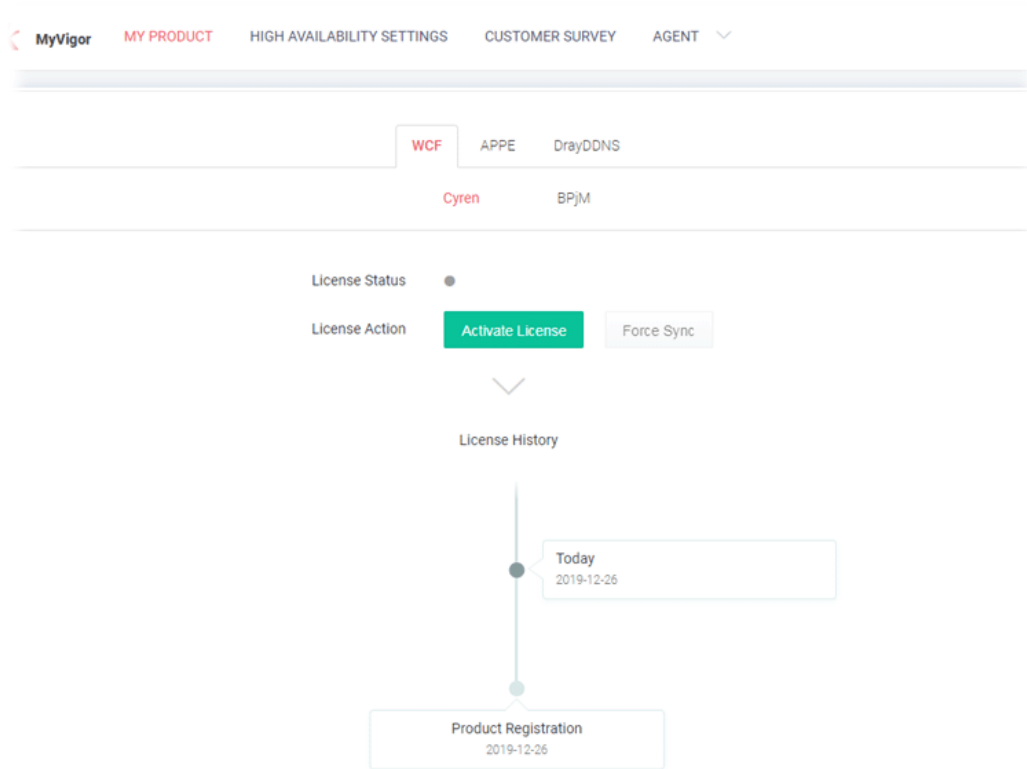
MyVigor MY PRODUCT HIGH AVAILABILITY SETTINGS CUSTOMER SURVEY AGENT

WCF APPE DrayDDNS

Cyren BPjM

License Status

License Action Activate License Force Sync

License History

Today
2019-12-26

Product Registration
2019-12-26